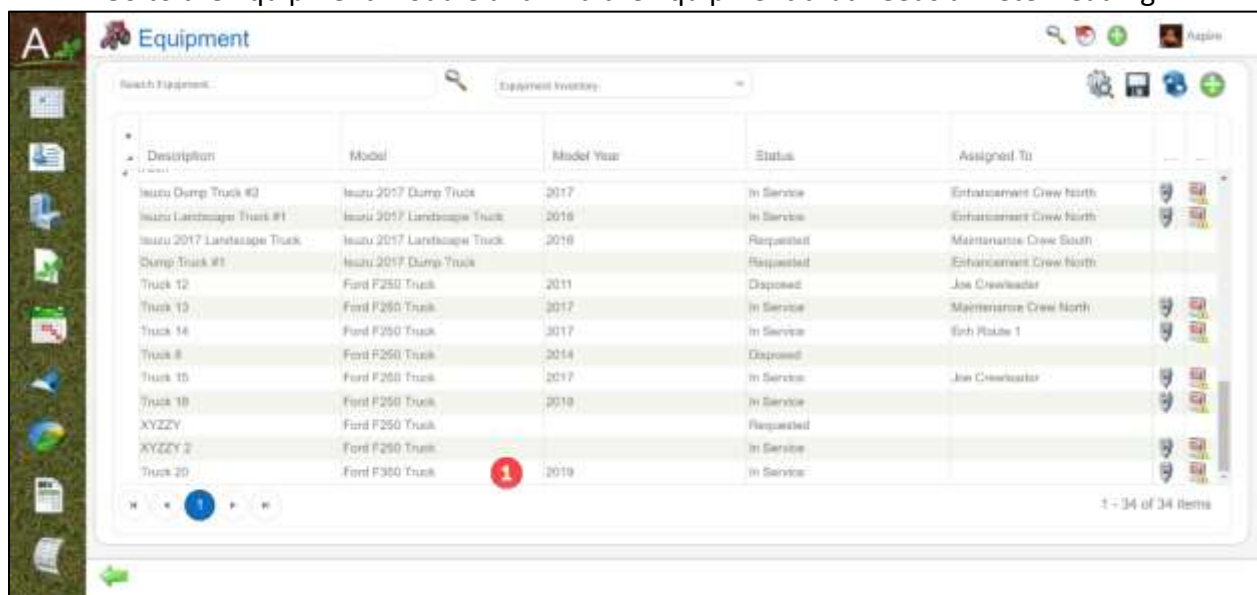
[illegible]

A

Equipment

Aspire

Search Equipment...

Equipment Inventory

| Description | Model | Model Year | Status | Assigned To |
|---|---|---|---|---|
| Isuzu Dump Truck #2 | Isuzu 2017 Dump Truck | 2017 | In Service | Enhancement Crew North |
| Isuzu Landscape Truck #1 | Isuzu 2017 Landscape Truck | 2016 | In Service | Enhancement Crew North |
| Isuzu 2017 Landscape Truck | Isuzu 2017 Landscape Truck | 2016 | Requested | Maintenance Crew South |
| Dump Truck #1 | Isuzu 2017 Dump Truck | | Requested | Enhancement Crew North |
| Truck 12 | Ford F250 Truck | 2011 | Disposed | Joe Crewleader |
| Truck 13 | Ford F250 Truck | 2017 | In Service | Maintenance Crew North |
| Truck 14 | Ford F250 Truck | 2017 | In Service | Enh Route 1 |
| Truck 8 | Ford F250 Truck | 2014 | Disposed | |
| Truck 15 | Ford F250 Truck | 2017 | In Service | Joe Crewleader |
| Truck 18 | Ford F250 Truck | 2018 | In Service | |
| XYZZY | Ford F250 Truck | | Requested | |
| XYZZY 2 | Ford F250 Truck | | In Service | |
| Truck 20 | Ford F350 Truck | 2019 | In Service | |

1

1

1 - 34 of 34 items